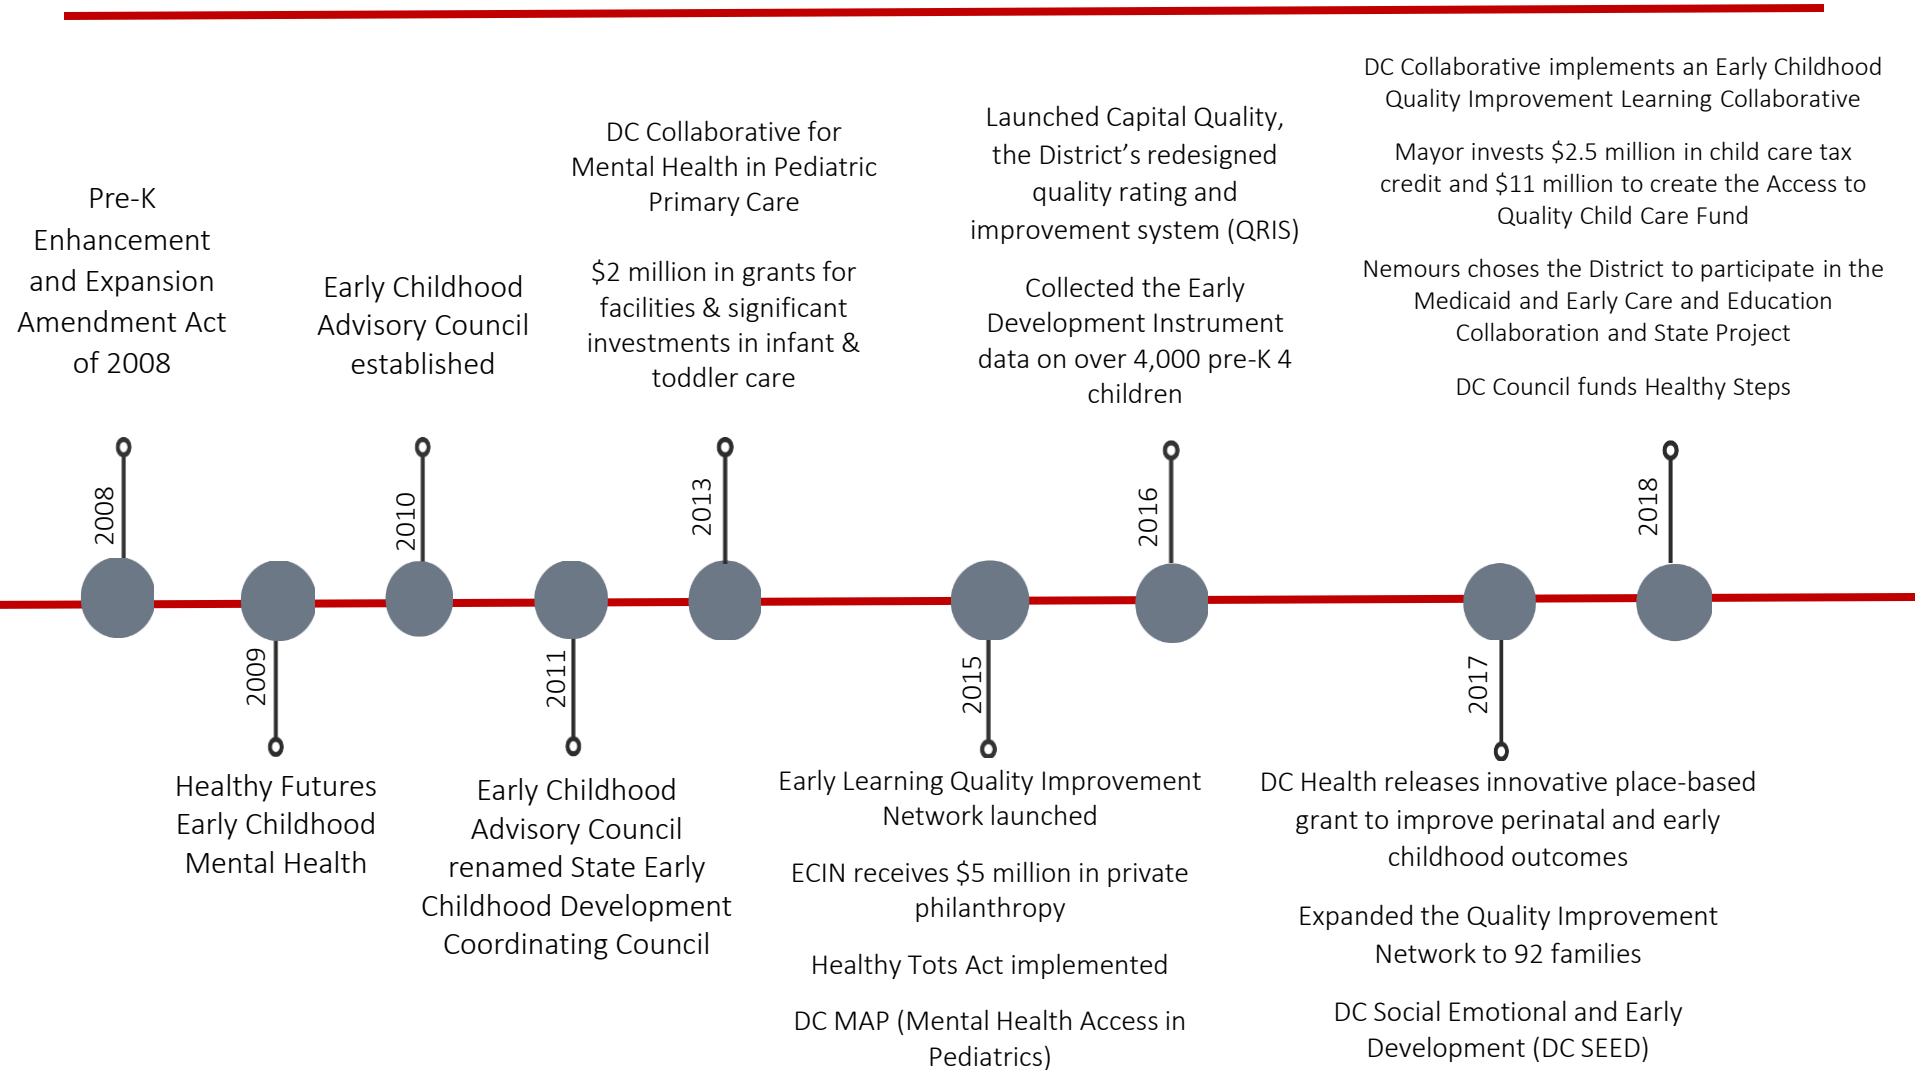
Pre-K Enhancement and Expansion Amendment Act of 2008

2008

2009

Healthy Futures Early Childhood Mental Health

Early Childhood Advisory Council established

2010

2011

Early Childhood Advisory Council renamed State Early Childhood Development Coordinating Council

DC Collaborative for Mental Health in Pediatric Primary Care

$2 million in grants for facilities & significant investments in infant & toddler care

2013

2015

Early Learning Quality Improvement Network launched

ECIN receives $5 million in private philanthropy

Healthy Tots Act implemented

DC MAP (Mental Health Access in Pediatrics)

Launched Capital Quality, the District's redesigned quality rating and improvement system (QRIS)

Collected the Early Development Instrument data on over 4,000 pre-K 4 children

2016

2017

DC Health releases innovative place-based grant to improve perinatal and early childhood outcomes

Expanded the Quality Improvement Network to 92 families

DC Social Emotional and Early Development (DC SEED)

DC Collaborative implements an Early Childhood Quality Improvement Learning Collaborative

Mayor invests $2.5 million in child care tax credit and $11 million to create the Access to Quality Child Care Fund

Nemours choses the District to participate in the Medicaid and Early Care and Education Collaboration and State Project

DC Council funds Healthy Steps

2018